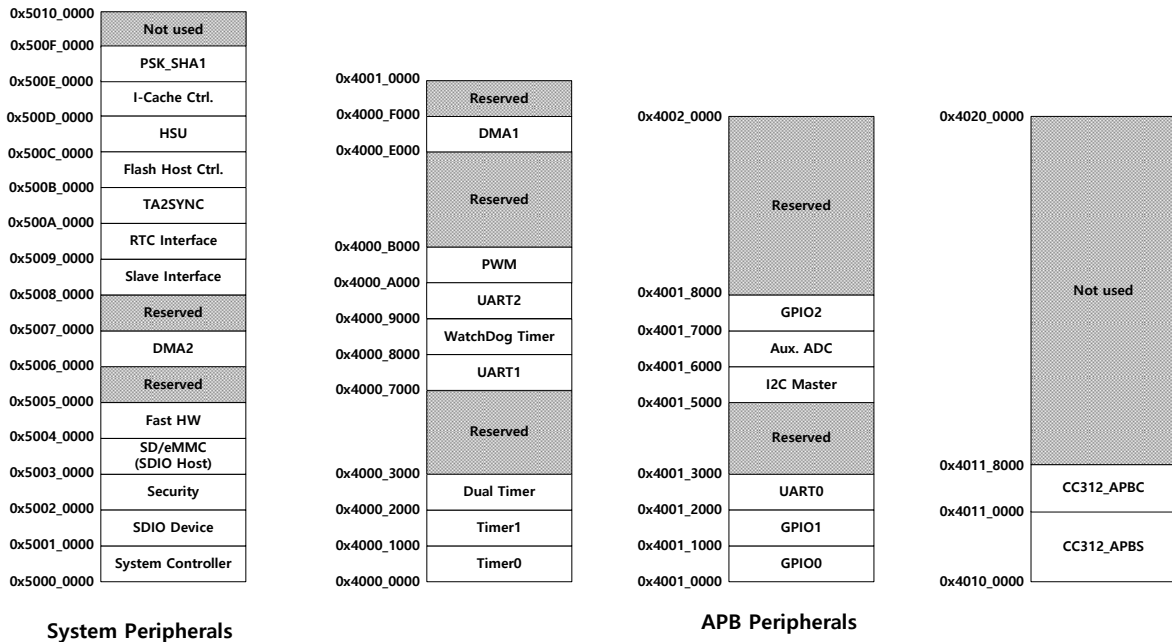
0x5010_0000
Not used
0x500F_0000
PSK_SHA1
0x500E_0000
I-Cache Ctrl.
0x500D_0000
HSU
0x500C_0000
Flash Host Ctrl.
0x500B_0000
TA2SYNC
0x500A_0000
RTC Interface
0x5009_0000
Slave Interface
0x5008_0000
Reserved
0x5007_0000
DMA2
0x5006_0000
Reserved
0x5005_0000
Fast HW
0x5004_0000
SD/eMMC (SDIO Host)
0x5003_0000
Security
0x5002_0000
SDIO Device
0x5001_0000
System Controller
0x5000_0000

System Peripherals

0x4001_0000
Reserved
0x4000_F000
DMA1
0x4000_E000
Reserved
0x4000_B000
PWM
0x4000_A000
UART2
0x4000_9000
WatchDog Timer
0x4000_8000
UART1
0x4000_7000
Reserved
0x4000_3000
Dual Timer
0x4000_2000
Timer1
0x4000_1000
Timer0
0x4000_0000

0x4002_0000
Reserved
0x4001_8000
GPIO2
0x4001_7000
Aux. ADC
0x4001_6000
I2C Master
0x4001_5000
Reserved
0x4001_3000
UART0
0x4001_2000
GPIO1
0x4001_1000
GPIO0
0x4001_0000

APB Peripherals

0x4020_0000
Not used
0x4011_8000
CC312_APBC
0x4011_0000
CC312_APBS
0x4010_0000